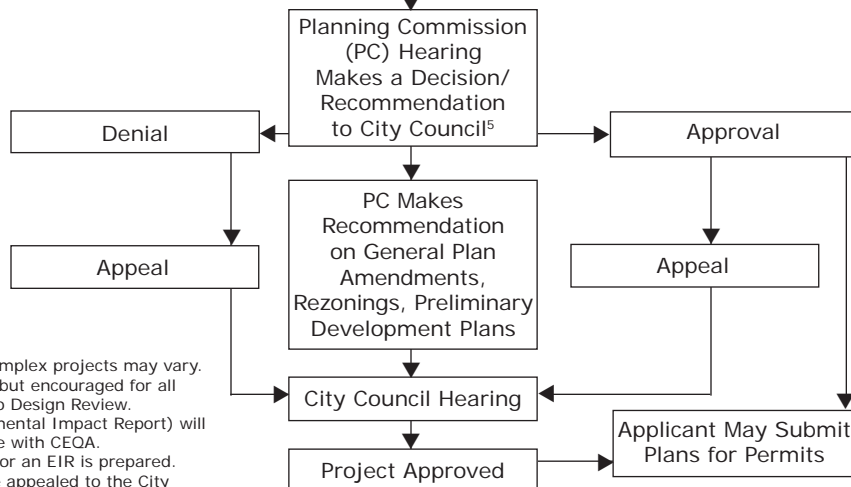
Planning Commission (PC) Hearing Makes a Decision/ Recommendation to City Council$^5$

Denial

Approval

PC Makes Recommendation on General Plan Amendments, Rezonings, Preliminary Development Plans

Appeal

Appeal

mplex projects may vary.
but encouraged for all
o Design Review.
mental Impact Report) will
e with CEQA.
or an EIR is prepared.
appealed to the City

City Council Hearing

Applicant May Submit Plans for Permits

Project Approved